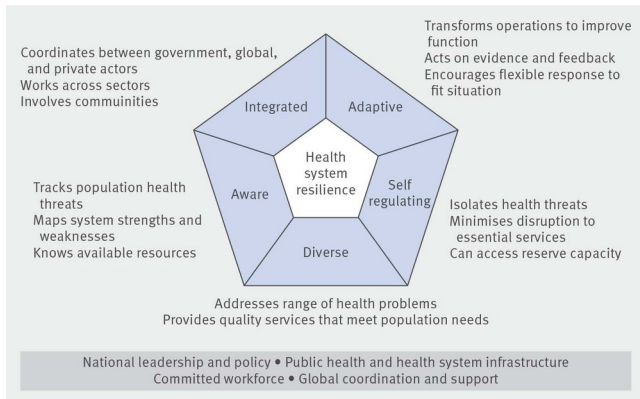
Coordinates between government, global, and private actors
Works across sectors
Involves commuinities

Transforms operations to improve function
Acts on evidence and feedback
Encourages flexible response to fit situation

Integrated

Adaptive

Health system resilience

Aware

Self regulating

Diverse

Tracks population health threats
Maps system strengths and weaknesses
Knows available resources

Isolates health threats
Minimises disruption to essential services
Can access reserve capacity

Addresses range of health problems
Provides quality services that meet population needs

National leadership and policy • Public health and health system infrastructure
Committed workforce • Global coordination and support